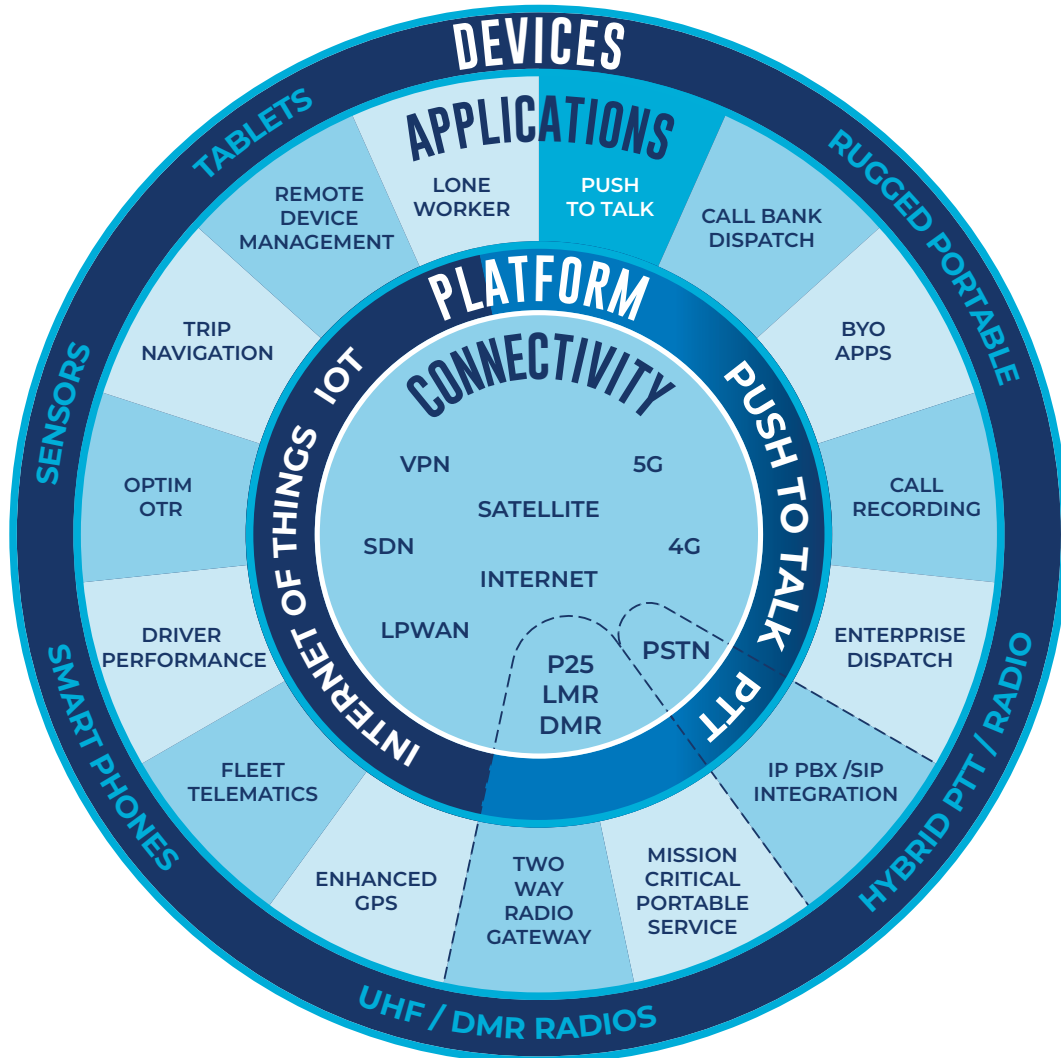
DEVICES

TABLETS

RUGGED PORTABLE

SENSORS

HYBRID PTT / RADIO

SMART PHONES

UHF / DMR RADIOS

APPLICATIONS

LONE WORKER

PUSH TO TALK

CALL BANK DISPATCH

BYO APPS

CALL RECORDING

ENTERPRISE DISPATCH

IP PBX /SIP INTEGRATION

MISSION CRITICAL PORTABLE SERVICE

TWO WAY RADIO GATEWAY

ENHANCED GPS

FLEET TELEMATICS

DRIVER PERFORMANCE

OPTIM OTR

TRIP NAVIGATION

REMOTE DEVICE MANAGEMENT

PLATFORM

PUSH TO TALK PTT

INTERNET OF THINGS IOT

CONNECTIVITY

VPN

5G

SATELLITE

SDN

4G

INTERNET

LPWAN

PSTN

P25
LMR
DMR